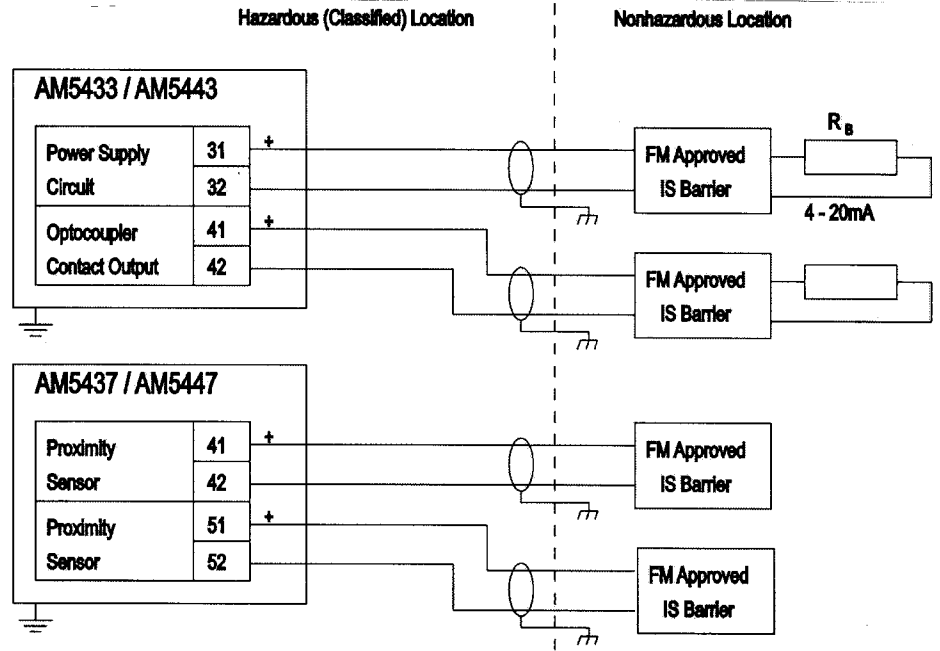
Hazardous (Classified) Location

Nonhazardous Location

AM5433 / AM5443

| Power Supply Circuit | 31 |
|---|---|
| | 32 |
| Optocoupler Contact Output | 41 |
| | 42 |

+

+

FM Approved IS Barrier

$R_B$

4 - 20mA

FM Approved IS Barrier

AM5437 / AM5447

| Proximity Sensor | 41 |
|---|---|
| | 42 |
| Proximity Sensor | 51 |
| | 52 |

+

+

FM Approved IS Barrier

FM Approved IS Barrier